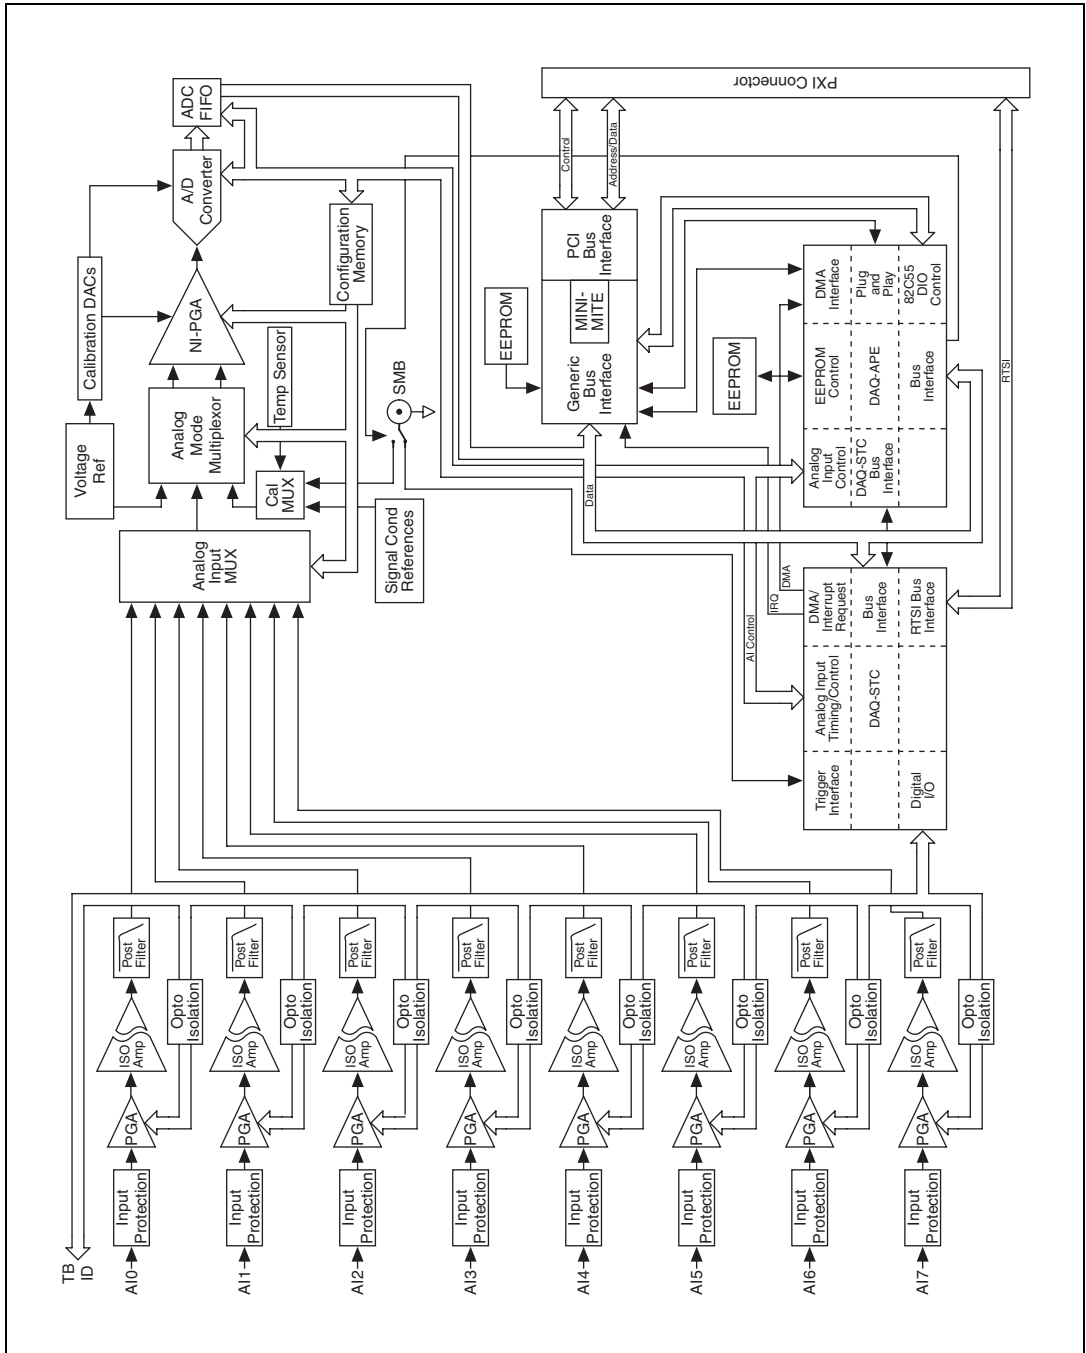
PXI Connector

ADC FIFO

A/D Converter

Calibration DACs

NI-PGA

Configuration Memory

Temp Sensor

Voltage Ref

Analog Mode Multiplexor

Cal MUX

SMB

Signal Cond References

Analog Input MUX

Control

Address/Data

PCI Bus Interface

MINI-MITE

Generic Bus Interface

EEPROM

EEPROM

Data

DMA Interface

Plug and Play

82C55 DIO Control

EEPROM Control

DAQ-APE

Bus Interface

Analog Input Control

DAQ-STC Bus Interface

RTSI

IRQ

DMA

AI Control

DMA/ Interrupt Request

Bus Interface

RTSI Bus Interface

Analog Input Timing/Control

DAQ-STC

Trigger Interface

Digital I/O

TB ID

AI0 Input Protection PGA ISO Amp Post Filter Opto Isolation

AI1 Input Protection PGA ISO Amp Post Filter Opto Isolation

AI2 Input Protection PGA ISO Amp Post Filter Opto Isolation

AI3 Input Protection PGA ISO Amp Post Filter Opto Isolation

AI4 Input Protection PGA ISO Amp Post Filter Opto Isolation

AI5 Input Protection PGA ISO Amp Post Filter Opto Isolation

AI6 Input Protection PGA ISO Amp Post Filter Opto Isolation

AI7 Input Protection PGA ISO Amp Post Filter Opto Isolation